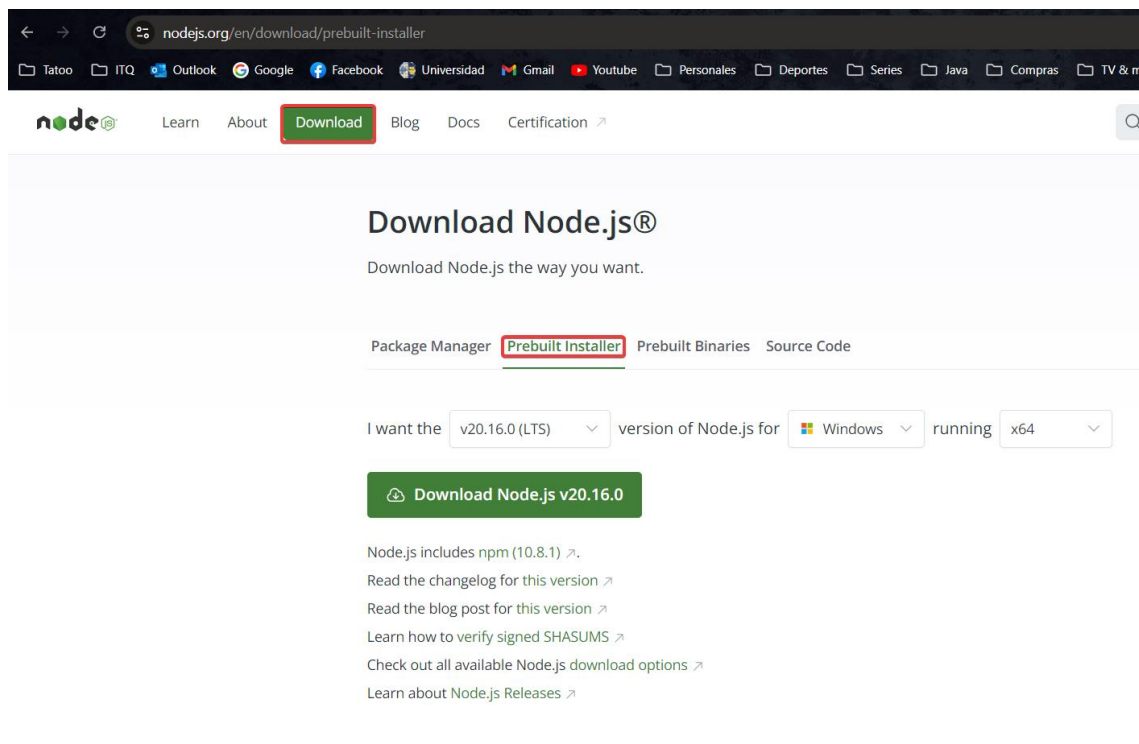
nodejs.org/en/download/prebuilt-installer

Tatoo ITQ Outlook Google Facebook Universidad Gmail Youtube Personales Deportes Series Java Compras TV & m

node

Learn About Download Blog Docs Certification ↗

Download Node.js®

Download Node.js the way you want.

Package Manager Prebuilt Installer Prebuilt Binaries Source Code

I want the v20.16.0 (LTS) version of Node.js for Windows running x64

Download Node.js v20.16.0

Node.js includes npm (10.8.1) ↗.
Read the changelog for this version ↗
Read the blog post for this version ↗
Learn how to verify signed SHASUMS ↗
Check out all available Node.js download options ↗
Learn about Node.js Releases ↗